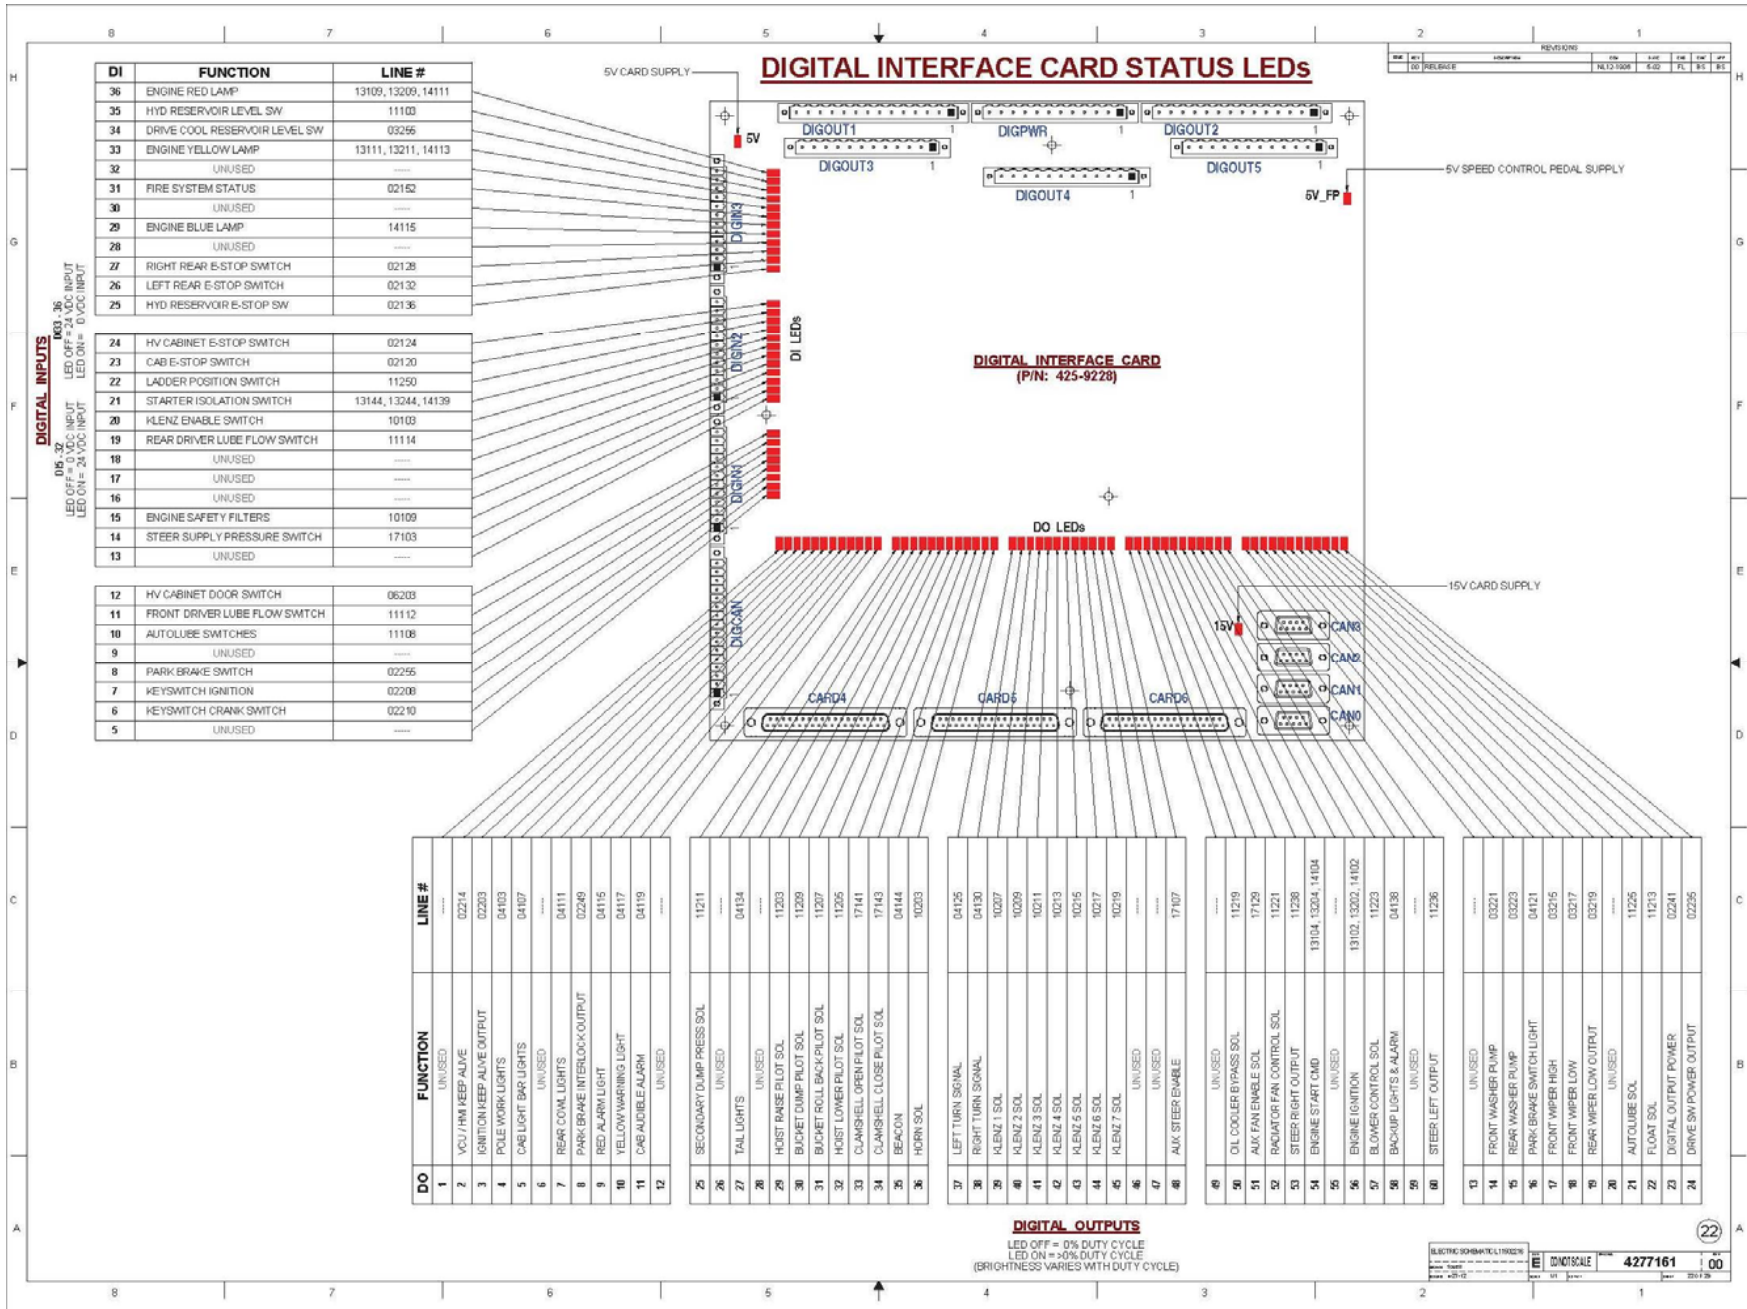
8 7 6 5 4 3 2 1

DIGITAL INTERFACE CARD STATUS LEDs

REVISIONS
00 RELEASE

| DI | FUNCTION | LINE # |
|---|---|---|
| 36 | ENGINE RED LAMP | 13109, 13209, 14111 |
| 35 | HYD RESERVOIR LEVEL SW | 11103 |
| 34 | DRIVE COOL RESERVOIR LEVEL SW | 03256 |
| 33 | ENGINE YELLOW LAMP | 13111, 13211, 14113 |
| 32 | UNUSED | ----- |
| 31 | FIRE SYSTEM STATUS | 02152 |
| 30 | UNUSED | ----- |
| 29 | ENGINE BLUE LAMP | 14115 |
| 28 | UNUSED | ----- |
| 27 | RIGHT REAR E-STOP SWITCH | 02128 |
| 26 | LEFT REAR E-STOP SWITCH | 02132 |
| 25 | HYD RESERVOIR E-STOP SW | 02136 |
| 24 | HV CABINET E-STOP SWITCH | 02124 |
| 23 | CAB E-STOP SWITCH | 02120 |
| 22 | LADDER POSITION SWITCH | 11250 |
| 21 | STARTER ISOLATION SWITCH | 13144, 13244, 14139 |
| 20 | KLENZ ENABLE SWITCH | 10103 |
| 19 | REAR DRIVER LUBE FLOW SWITCH | 11114 |
| 18 | UNUSED | ----- |
| 17 | UNUSED | ----- |
| 16 | UNUSED | ----- |
| 15 | ENGINE SAFETY FILTERS | 10109 |
| 14 | STEER SUPPLY PRESSURE SWITCH | 17103 |
| 13 | UNUSED | ----- |
| 12 | HV CABINET DOOR SWITCH | 06203 |
| 11 | FRONT DRIVER LUBE FLOW SWITCH | 11112 |
| 10 | AUTOLUBE SWITCHES | 11108 |
| 9 | UNUSED | ----- |
| 8 | PARK BRAKE SWITCH | 02255 |
| 7 | KEYSWITCH IGNITION | 02208 |
| 6 | KEYSWITCH CRANK SWITCH | 02210 |
| 5 | UNUSED | ----- |

DIGITAL INPUTS
DI33 - 36
LED OFF = 24 VDC INPUT
LED ON = 0 VDC INPUT
DI5 - 32
LED OFF = 0 VDC INPUT
LED ON = 24 VDC INPUT

5V CARD SUPPLY
5V
DIGOUT1 1
DIGPWR 1
DIGOUT2 1
DIGOUT3 1
DIGOUT4 1
DIGOUT5 1
5V SPEED CONTROL PEDAL SUPPLY
5V_FP
DIGIN3
DIGIN2
DIGIN1
DI LEDs
DIGITAL INTERFACE CARD
(P/N: 425-9228)
DO LEDs
15V CARD SUPPLY
15V
CAN3
CAN2
CAN1
CAN0
DIGCAN
CARD4
CARD5
CARD6

| DO | FUNCTION | LINE # |
|---|---|---|
| 1 | UNUSED | ----- |
| 2 | VCU / HMI KEEP ALIVE | 02214 |
| 3 | IGNITION KEEP ALIVE OUTPUT | 02203 |
| 4 | POLE WORK LIGHTS | 04103 |
| 5 | CAB LIGHT BAR LIGHTS | 04107 |
| 6 | UNUSED | ----- |
| 7 | REAR COWL LIGHTS | 04111 |
| 8 | PARK BRAKE INTERLOCK OUTPUT | 02249 |
| 9 | RED ALARM LIGHT | 04115 |
| 10 | YELLOW WARNING LIGHT | 04117 |
| 11 | CAB AUDIBLE ALARM | 04119 |
| 12 | UNUSED | ----- |
| 25 | SECONDARY DUMP PRESS SOL | 11211 |
| 26 | UNUSED | ----- |
| 27 | TAIL LIGHTS | 04134 |
| 28 | UNUSED | ----- |
| 29 | HOIST RAISE PILOT SOL | 11203 |
| 30 | BUCKET DUMP PILOT SOL | 11209 |
| 31 | BUCKET ROLL BACK PILOT SOL | 11207 |
| 32 | HOIST LOWER PILOT SOL | 11205 |
| 33 | CLAMSHELL OPEN PILOT SOL | 17141 |
| 34 | CLAMSHELL CLOSE PILOT SOL | 17143 |
| 35 | BEACON | 04144 |
| 36 | HORN SOL | 10203 |
| 37 | LEFT TURN SIGNAL | 04125 |
| 38 | RIGHT TURN SIGNAL | 04130 |
| 39 | KLENZ 1 SOL | 10207 |
| 40 | KLENZ 2 SOL | 10209 |
| 41 | KLENZ 3 SOL | 10211 |
| 42 | KLENZ 4 SOL | 10213 |
| 43 | KLENZ 5 SOL | 10215 |
| 44 | KLENZ 6 SOL | 10217 |
| 45 | KLENZ 7 SOL | 10219 |
| 46 | UNUSED | ----- |
| 47 | UNUSED | ----- |
| 48 | AUX STEER ENABLE | 17107 |
| 49 | UNUSED | ----- |
| 50 | OIL COOLER BYPASS SOL | 11219 |
| 51 | AUX FAN ENABLE SOL | 17129 |
| 52 | RADIATOR FAN CONTROL SOL | 11221 |
| 53 | STEER RIGHT OUTPUT | 11238 |
| 54 | ENGINE START CMD | 13104, 13204, 14104 |
| 55 | UNUSED | ----- |
| 56 | ENGINE IGNITION | 13102, 13202, 14102 |
| 57 | BLOWER CONTROL SOL | 11223 |
| 58 | BACKUP LIGHTS & ALARM | 04138 |
| 59 | UNUSED | ----- |
| 60 | STEER LEFT OUTPUT | 11236 |
| 13 | UNUSED | ----- |
| 14 | FRONT WASHER PUMP | 03221 |
| 15 | REAR WASHER PUMP | 03223 |
| 16 | PARK BRAKE SWITCH LIGHT | 04121 |
| 17 | FRONT WIPER HIGH | 03215 |
| 18 | FRONT WIPER LOW | 03217 |
| 19 | REAR WIPER LOW OUTPUT | 03219 |
| 20 | UNUSED | ----- |
| 21 | AUTOLUBE SOL | 11225 |
| 22 | FLOAT SOL | 11213 |
| 23 | DIGITAL OUTPUT POWER | 02241 |
| 24 | DRIVE SW POWER OUTPUT | 02235 |

DIGITAL OUTPUTS
LED OFF = 0% DUTY CYCLE
LED ON = >0% DUTY CYCLE
(BRIGHTNESS VARIES WITH DUTY CYCLE)

22
E DO NOT SCALE 4277161 00